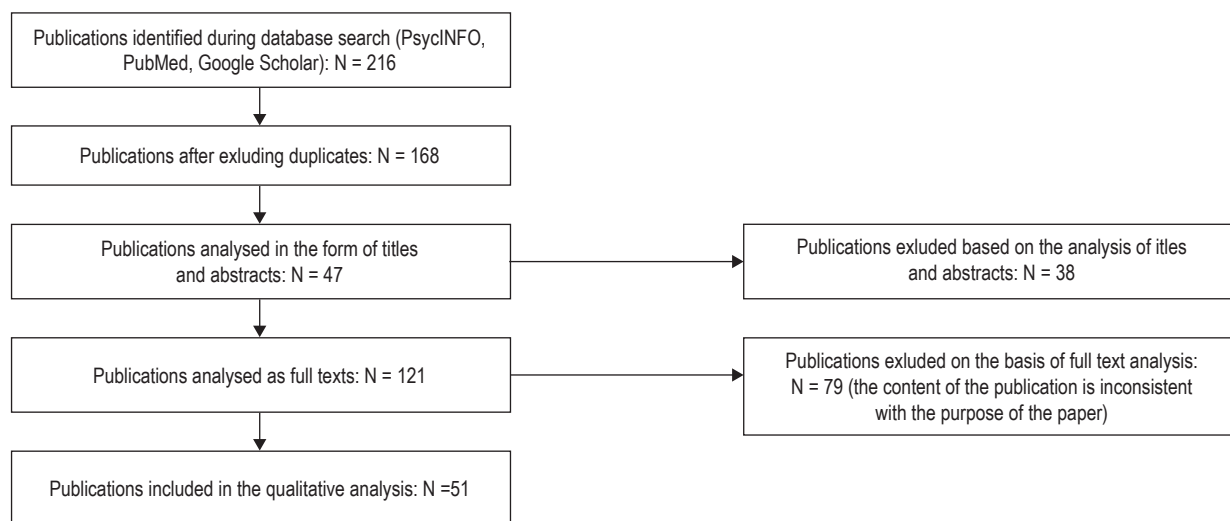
Publications identified during database search (PsycINFO, PubMed, Google Scholar): N = 216

Publications after exluding duplicates: N = 168

Publications analysed in the form of titles and abstracts: N = 47

Publications exluded based on the analysis of itles and abstracts: N = 38

Publications analysed as full texts: N = 121

Publications exluded on the basis of full text analysis: N = 79 (the content of the publication is inconsistent with the purpose of the paper)

Publications included in the qualitative analysis: N =51